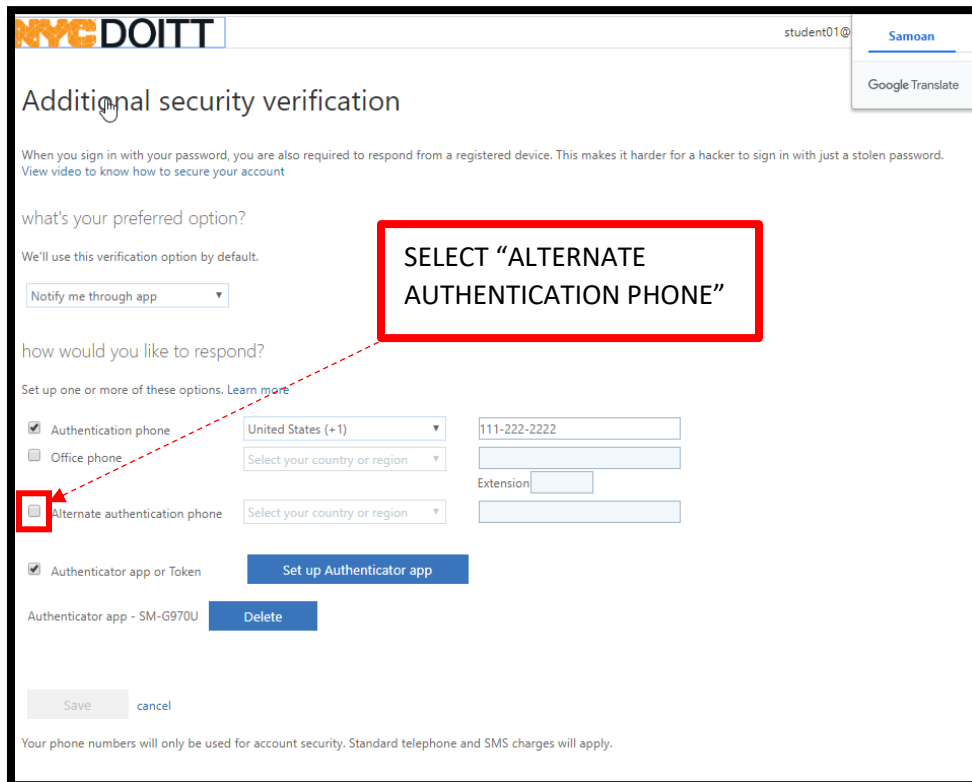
NYC DOITT

student01@

Samoan

Google Translate

Additional security verification

When you sign in with your password, you are also required to respond from a registered device. This makes it harder for a hacker to sign in with just a stolen password. View video to know how to secure your account

what's your preferred option?

We'll use this verification option by default.

SELECT "ALTERNATE AUTHENTICATION PHONE"

Notify me through app

how would you like to respond?

Set up one or more of these options. Learn more

Authentication phone United States (+1) 111-222-2222

Office phone Select your country or region

Extension

Alternate authentication phone Select your country or region

Authenticator app or Token Set up Authenticator app

Authenticator app - SM-G970U Delete

Save cancel

Your phone numbers will only be used for account security. Standard telephone and SMS charges will apply.